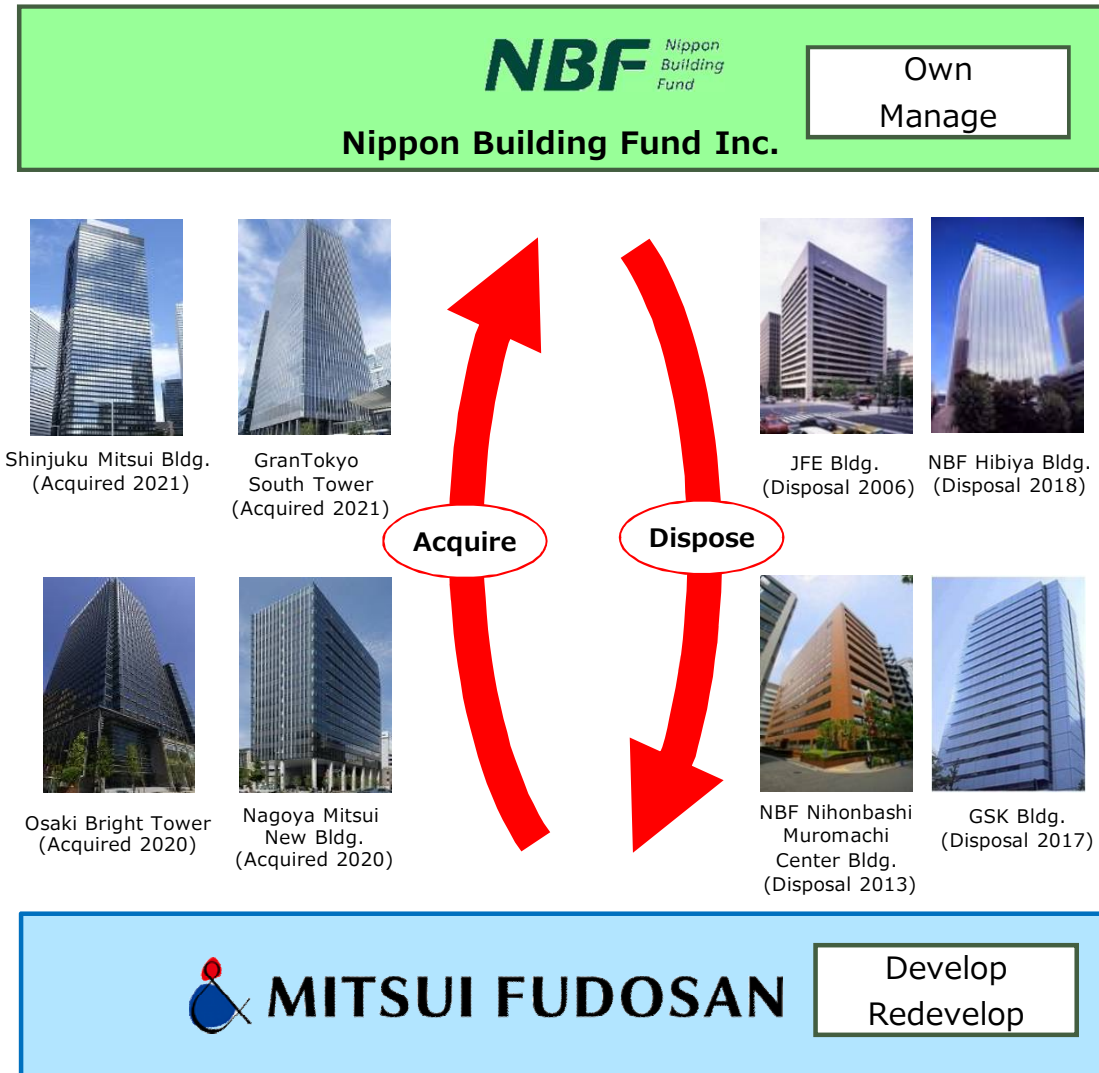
NBF Nippon Building Fund

Own
Manage

Nippon Building Fund Inc.

Shinjuku Mitsui Bldg. (Acquired 2021)

GranTokyo South Tower (Acquired 2021)

Acquire

Dispose

JFE Bldg. (Disposal 2006)

NBF Hibiya Bldg. (Disposal 2018)

Osaki Bright Tower (Acquired 2020)

Nagoya Mitsui New Bldg. (Acquired 2020)

NBF Nihonbashi Muromachi Center Bldg. (Disposal 2013)

GSK Bldg. (Disposal 2017)

MITSUI FUDOSAN

Develop
Redevelop